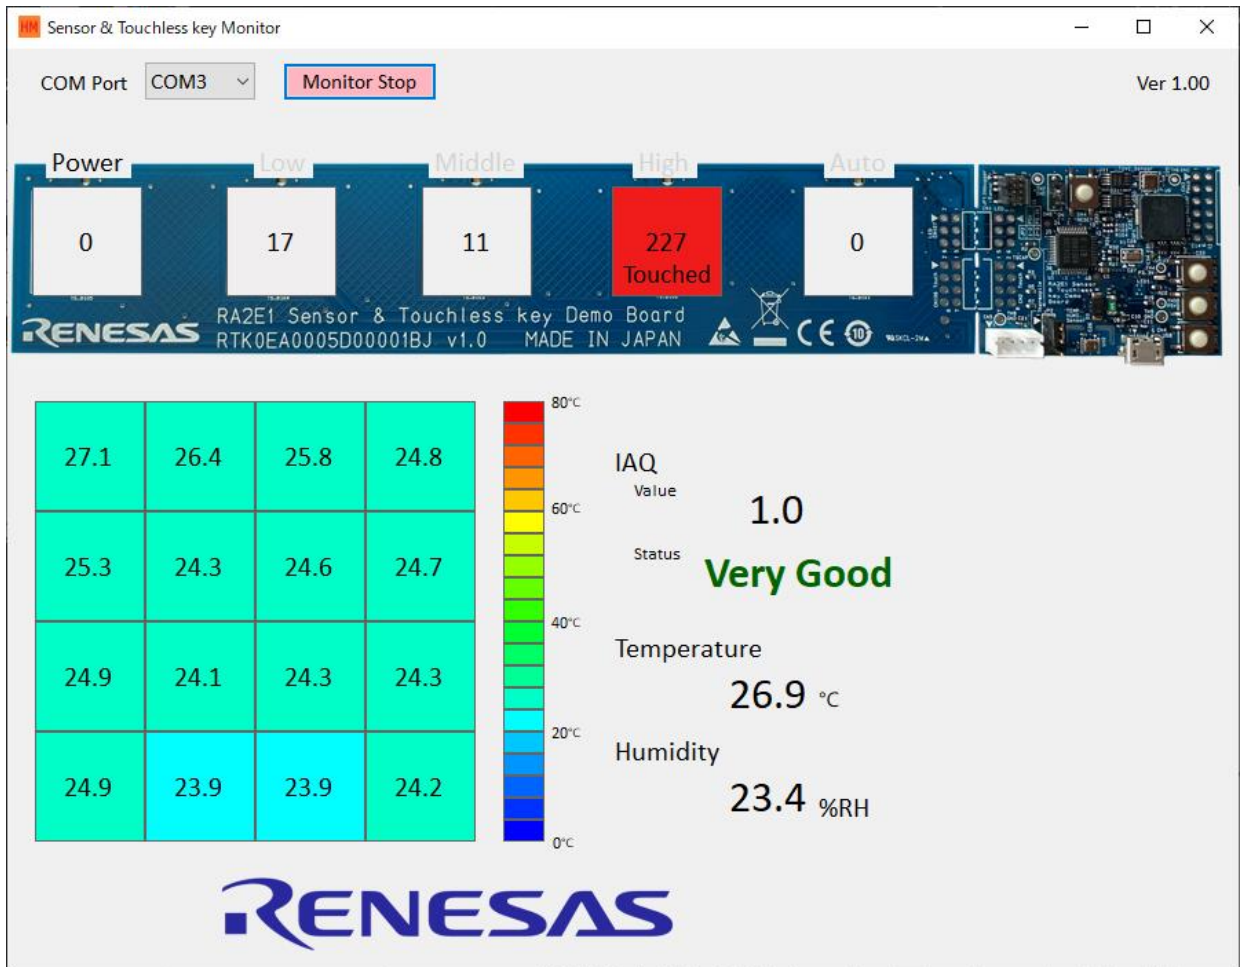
Sensor & Touchless key Monitor

COM Port COM3 Monitor Stop Ver 1.00

Power Low Middle High Auto

0 17 11 227 Touched 0

RENESAS RA2E1 Sensor & Touchless key Demo Board RTK0EA0005D00001BJ v1.0 MADE IN JAPAN CE

| 27.1 | 26.4 | 25.8 | 24.8 |
|---|---|---|---|
| 25.3 | 24.3 | 24.6 | 24.7 |
| 24.9 | 24.1 | 24.3 | 24.3 |
| 24.9 | 23.9 | 23.9 | 24.2 |

80°C
60°C
40°C
20°C
0°C

IAQ
Value 1.0
Status Very Good

Temperature
26.9 °C

Humidity
23.4 %RH

RENESAS